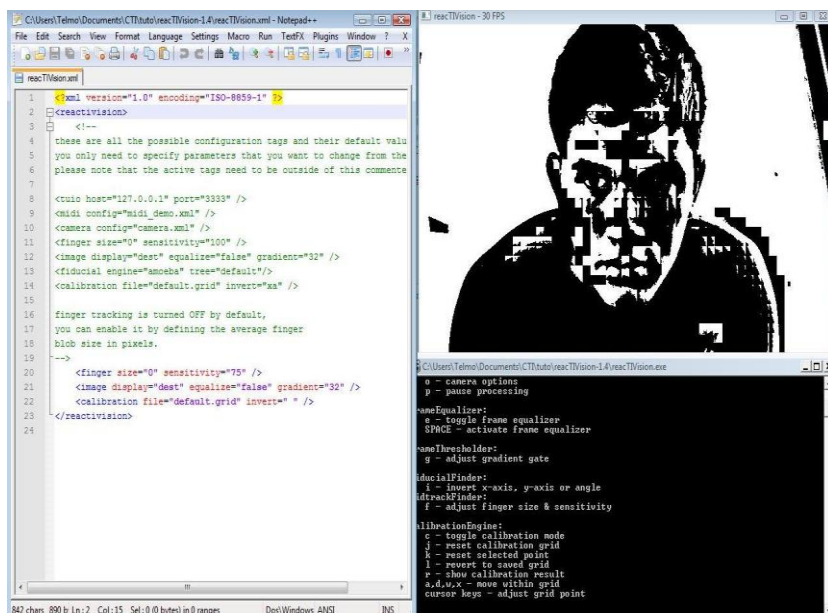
C:\Users\Telmo\Documents\CTI\tuto\reacTIVision-1.4\reacTIVision.xml - Notepad++

File Edit Search View Format Language Settings Macro Run TextFX Plugins Window ? X

reacTIVision.xml

1 <?xml version="1.0" encoding="ISO-8859-1" ?>
2 <reactivision>
3 <!--
4 these are all the possible configuration tags and their default valu
5 you only need to specify parameters that you want to change from the
6 please note that the active tags need to be outside of this commente
7
8 <tuio host="127.0.0.1" port="3333" />
9 <midi config="midi_demo.xml" />
10 <camera config="camera.xml" />
11 <finger size="0" sensitivity="100" />
12 <image display="dest" equalize="false" gradient="32" />
13 <fiducial engine="amoeba" tree="default"/>
14 <calibration file="default.grid" invert="xs" />
15
16 finger tracking is turned OFF by default,
17 you can enable it by defining the average finger
18 blob size in pixels.
19 -->
20 <finger size="0" sensitivity="75" />
21 <image display="dest" equalize="false" gradient="32" />
22 <calibration file="default.grid" invert=" " />
23 </reactivision>
24

842 chars 890 b Ln : 2 Col : 15 Sel : 0 (0 bytes) in 0 ranges Dos\Windows ANSI INS

reacTIVision - 30 FPS

C:\Users\Telmo\Documents\CTI\tuto\reacTIVision-1.4\reacTIVision.exe

o - camera options
p - pause processing

ameEqualizer:
e - toggle frame equalizer
SPACE - activate frame equalizer

ameThresholder:
g - adjust gradient gate

ducialFinder:
i - invert x-axis, y-axis or angle
dtrackFinder:
f - adjust finger size & sensitivity

librationEngine:
c - toggle calibration mode
j - reset calibration grid
k - reset selected point
l - revert to saved grid
r - show calibration result
a,d,w,x - move within grid
cursor keys - adjust grid point